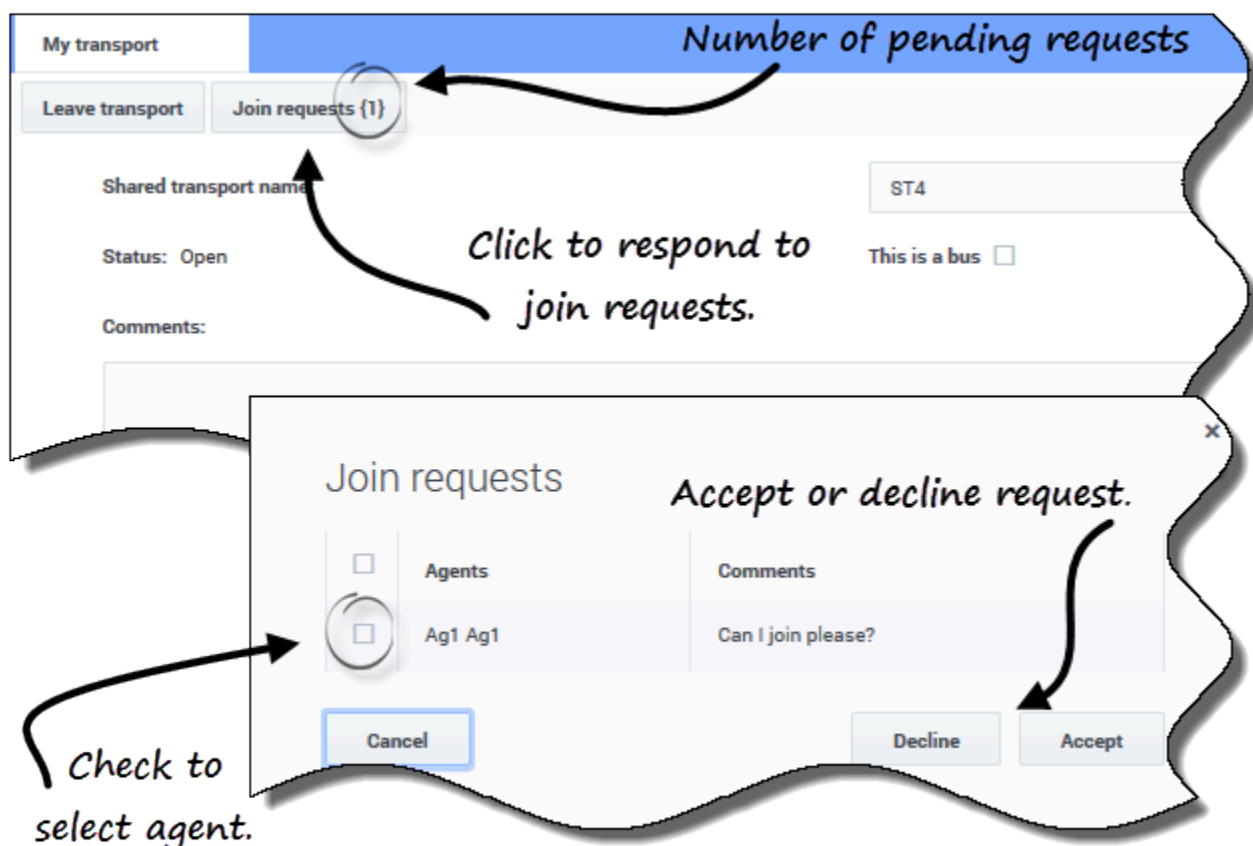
My transport

Number of pending requests

Leave transport

Join requests (1)

Shared transport name

ST4

Click to respond to join requests.

Status: Open

This is a bus

Comments:

×

Join requests

Accept or decline request.

| | Agents | Comments |
|---|---|---|
| ☐ | Ag1 Ag1 | Can I join please? |

Cancel

Decline

Accept

Check to select agent.